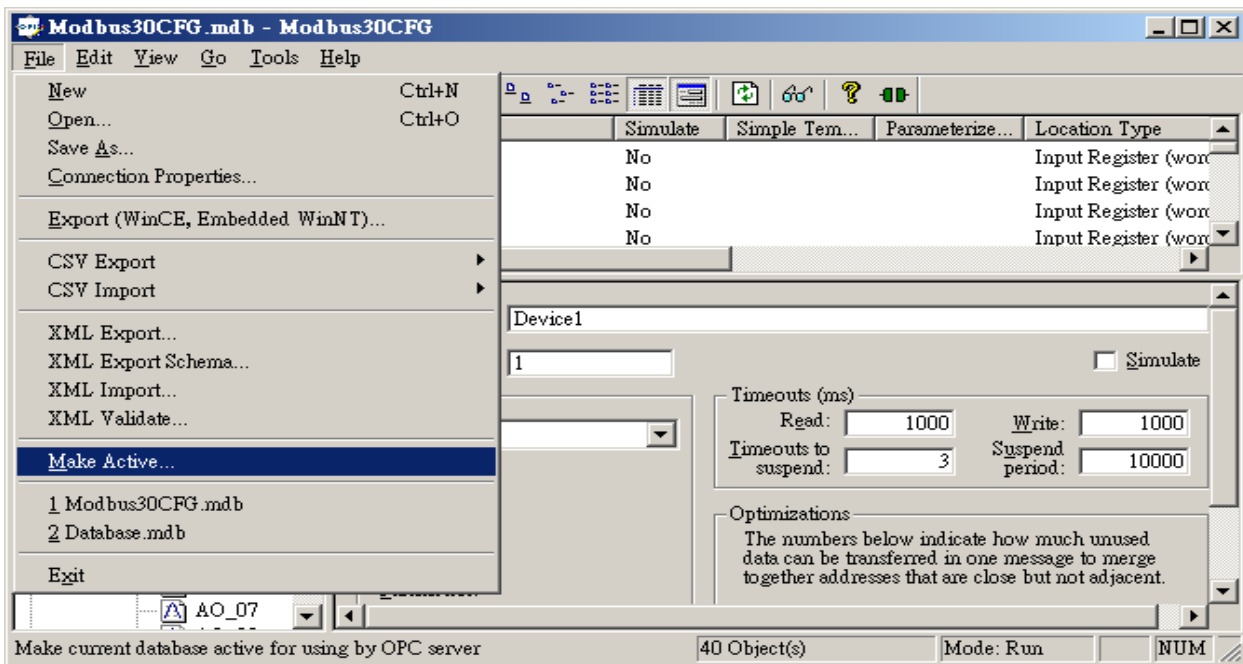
Modbus30CFG.mdb - Modbus30CFG

File Edit View Go Tools Help

New Ctrl+N
Open... Ctrl+O
Save As...
Connection Properties...
Export (WinCE, Embedded WinNT)...
CSV Export
CSV Import
XML Export...
XML Export Schema...
XML Import...
XML Validate...
Make Active...
1 Modbus30CFG.mdb
2 Database.mdb
Exit

| Simulate | Simple Tem... | Parameterize... | Location Type |
|---|---|---|---|
| No | | | Input Register (word |
| No | | | Input Register (word |
| No | | | Input Register (word |
| No | | | Input Register (word |

Device1

1

Simulate

Timeouts (ms)
Read: 1000
Write: 1000
Timeouts to suspend: 3
Suspend period: 10000

Optimizations
The numbers below indicate how much unused data can be transferred in one message to merge together addresses that are close but not adjacent.

AO_07

Make current database active for using by OPC server

40 Object(s)

Mode: Run

NUM